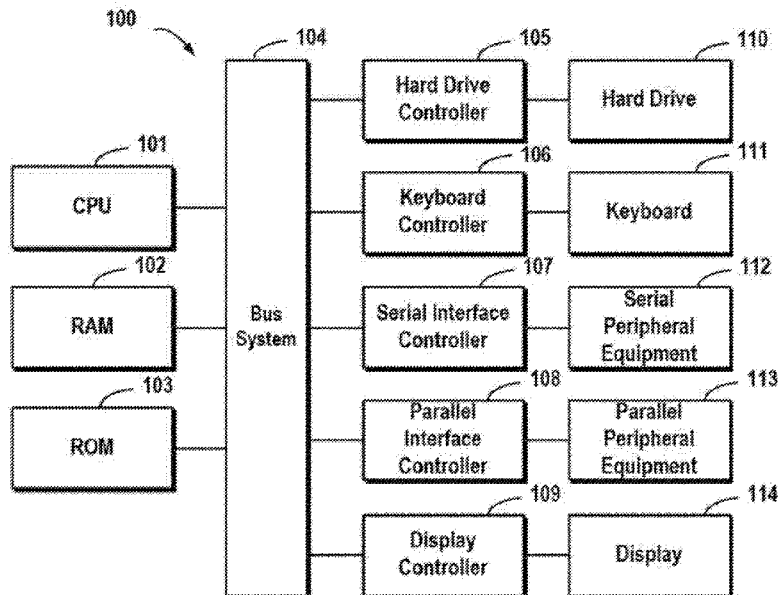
100

104

105
Hard Drive Controller

110
Hard Drive

101
CPU

106
Keyboard Controller

111
Keyboard

102
RAM

Bus System

107
Serial Interface Controller

112
Serial Peripheral Equipment

103
ROM

108
Parallel Interface Controller

113
Parallel Peripheral Equipment

109
Display Controller

114
Display